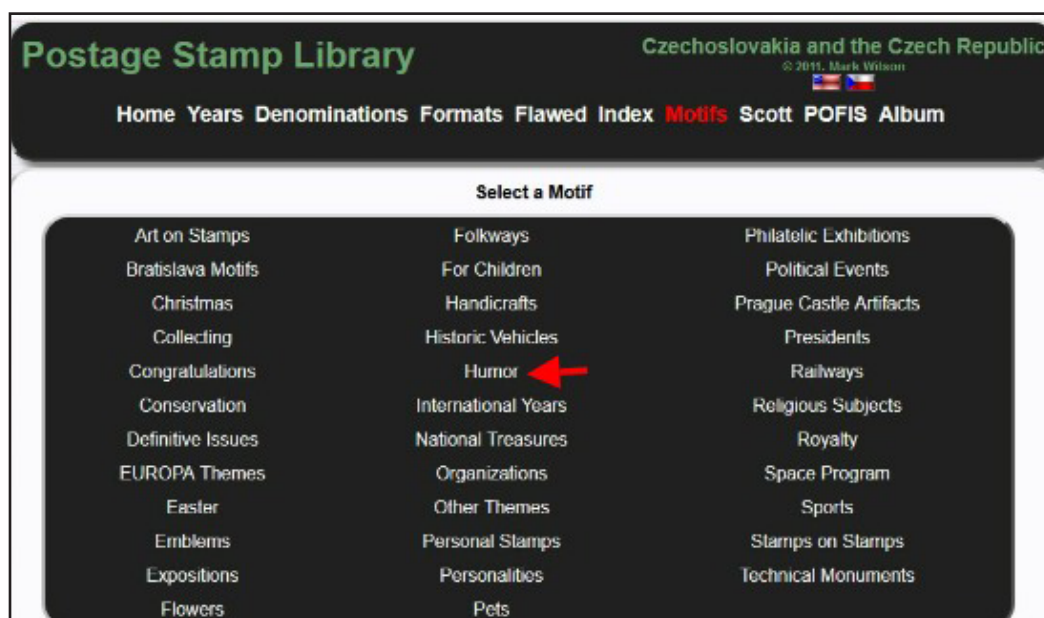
Postage Stamp Library

Czechoslovakia and the Czech Republic
© 2011, Mark Wilson

Home Years Denominations Formats Flawed Index Motifs Scott POFIS Album

Select a Motif

Art on Stamps
Bratislava Motifs
Christmas
Collecting
Congratulations
Conservation
Definitive Issues
EUROPA Themes
Easter
Emblems
Expositions
Flowers

Folkways
For Children
Handicrafts
Historic Vehicles
Humor
International Years
National Treasures
Organizations
Other Themes
Personal Stamps
Personalities
Pets

Philatelic Exhibitions
Political Events
Prague Castle Artifacts
Presidents
Railways
Religious Subjects
Royalty
Space Program
Sports
Stamps on Stamps
Technical Monuments